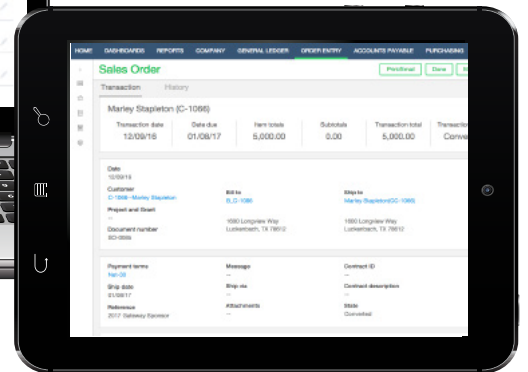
HOME DASHBOARDS REPORTS COMPANY GENERAL LEDGER ORDER ENTRY ACCOUNTS PAYABLE PURCHASING

Sales Order

Print/Email Done

Transaction History

Marley Stapleton (C-1066)

| Transaction date | Date due | Item totals | Subtotals | Transaction total | Transaction |
|---|---|---|---|---|---|
| 12/09/16 | 01/08/17 | 5,000.00 | 0.00 | 5,000.00 | Conve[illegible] |

Date
12/09/16

Customer
C-1066--Marley Stapleton

Bill to
BLC-1066

Ship to
Marley Stapleton(SC-1066)

Project and Grant
--

1660 Longview Way
Luckenbach, TX 78612

1660 Longview Way
Luckenbach, TX 78612

Document number
SO-0556

Payment terms
Net-30

Message
--

Contract ID
--

Ship date
01/08/17

Ship via
--

Contract description
--

Reference
2017 Gateway Escrow

Attachments
--

State
Converted